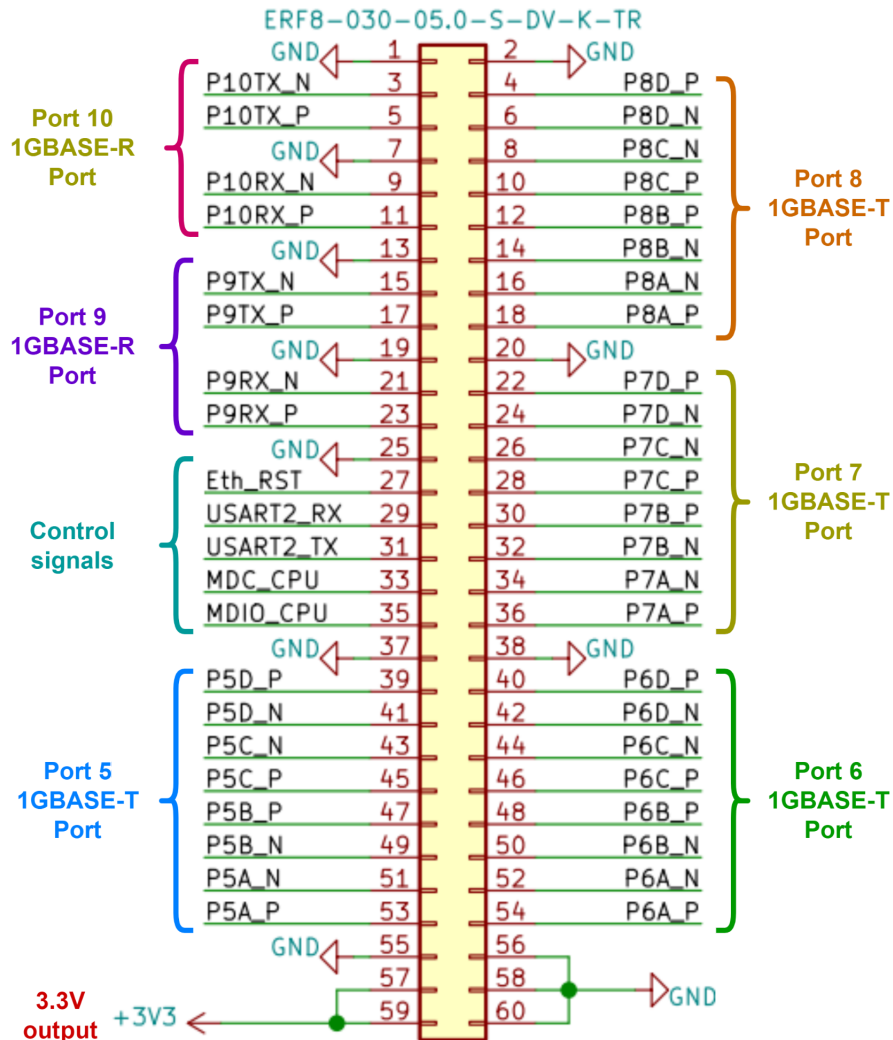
ERF8-030-05.0-S-DV-K-TR

| Left label | Pin | Pin | Right label |
|---|---|---|---|
| GND | 1 | 2 | GND |
| P10TX_N | 3 | 4 | P8D_P |
| P10TX_P | 5 | 6 | P8D_N |
| GND | 7 | 8 | P8C_N |
| P10RX_N | 9 | 10 | P8C_P |
| P10RX_P | 11 | 12 | P8B_P |
| GND | 13 | 14 | P8B_N |
| P9TX_N | 15 | 16 | P8A_N |
| P9TX_P | 17 | 18 | P8A_P |
| GND | 19 | 20 | GND |
| P9RX_N | 21 | 22 | P7D_P |
| P9RX_P | 23 | 24 | P7D_N |
| GND | 25 | 26 | P7C_N |
| Eth_RST | 27 | 28 | P7C_P |
| USART2_RX | 29 | 30 | P7B_P |
| USART2_TX | 31 | 32 | P7B_N |
| MDC_CPU | 33 | 34 | P7A_N |
| MDIO_CPU | 35 | 36 | P7A_P |
| GND | 37 | 38 | GND |
| P5D_P | 39 | 40 | P6D_P |
| P5D_N | 41 | 42 | P6D_N |
| P5C_N | 43 | 44 | P6C_N |
| P5C_P | 45 | 46 | P6C_P |
| P5B_P | 47 | 48 | P6B_P |
| P5B_N | 49 | 50 | P6B_N |
| P5A_N | 51 | 52 | P6A_N |
| P5A_P | 53 | 54 | P6A_P |
| GND | 55 | 56 | |
| | 57 | 58 | GND |
| +3V3 | 59 | 60 | |

Port 10 1GBASE-R Port

Port 9 1GBASE-R Port

Control signals

Port 5 1GBASE-T Port

Port 8 1GBASE-T Port

Port 7 1GBASE-T Port

Port 6 1GBASE-T Port

3.3V output